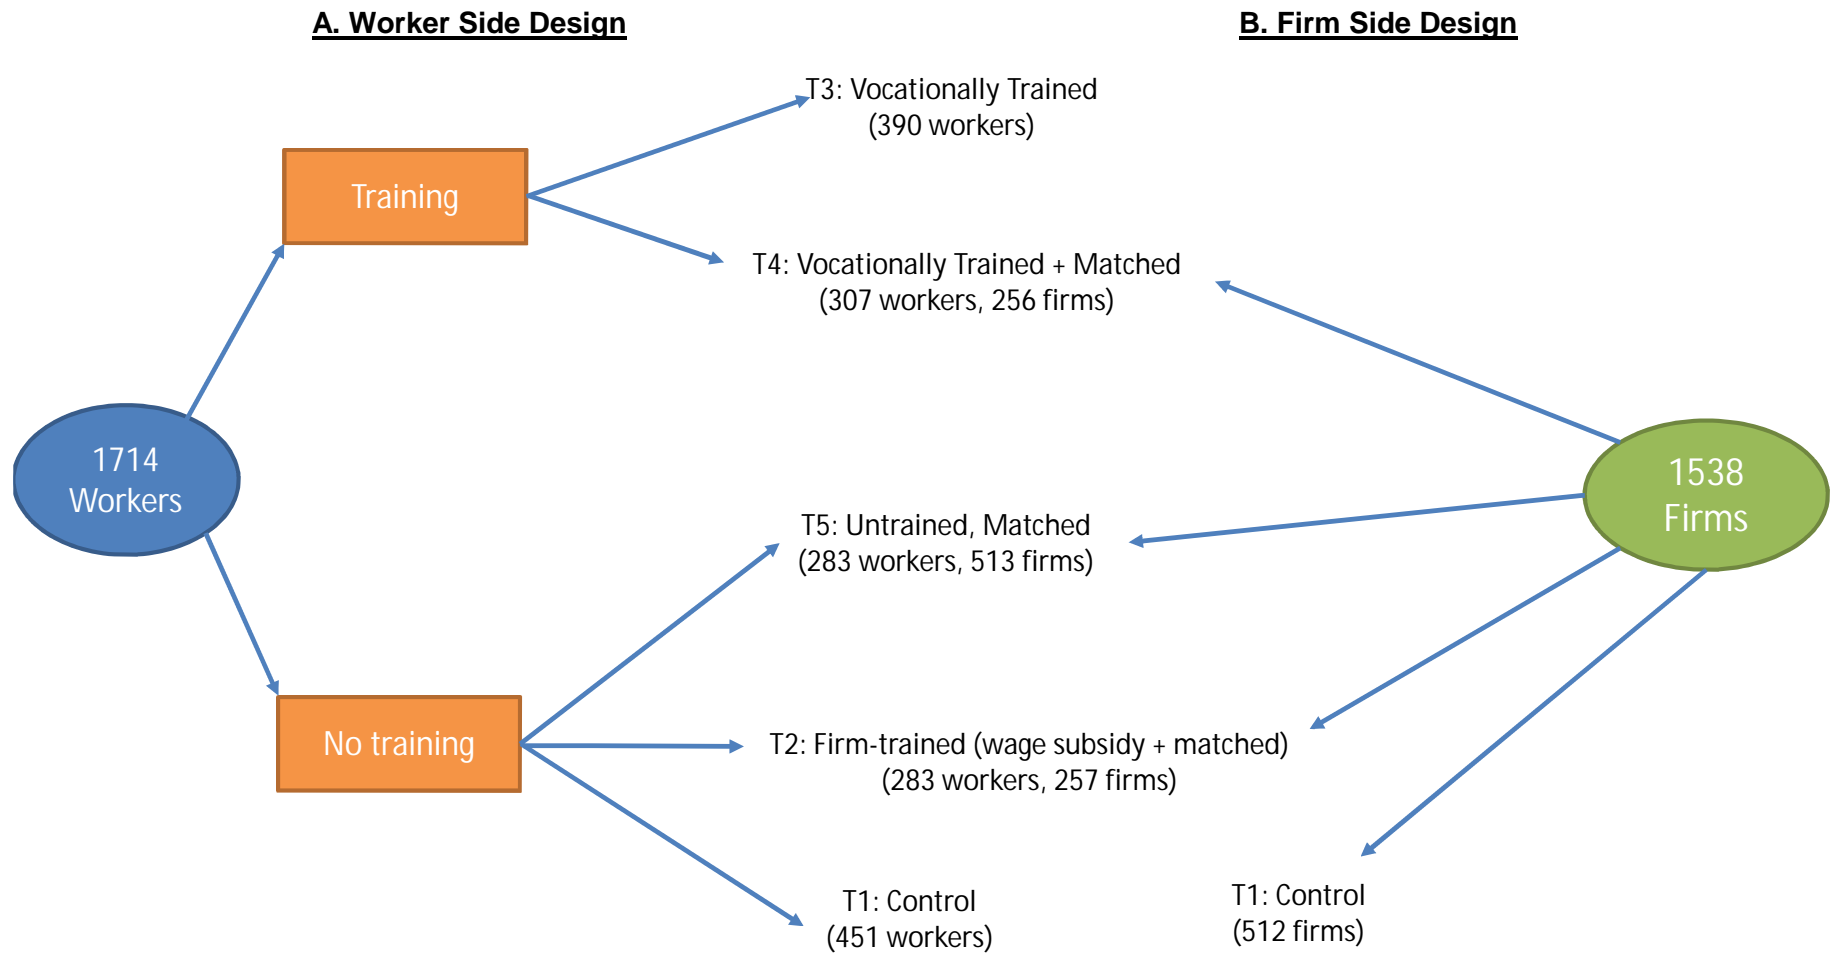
A. Worker Side Design

B. Firm Side Design

1714 Workers

Training

No training

T3: Vocationally Trained (390 workers)

T4: Vocationally Trained + Matched (307 workers, 256 firms)

T5: Untrained, Matched (283 workers, 513 firms)

T2: Firm-trained (wage subsidy + matched) (283 workers, 257 firms)

T1: Control (451 workers)

1538 Firms

T1: Control (512 firms)